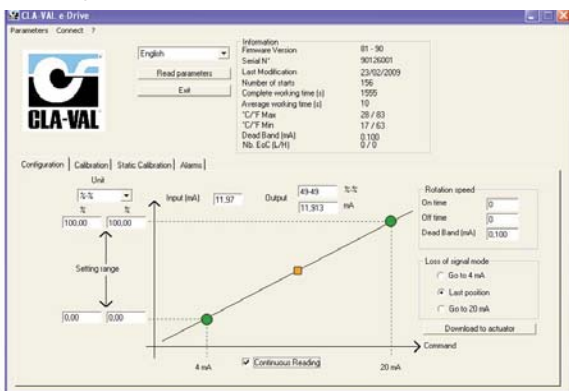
CLA-VAL e Drive

Parameters Connect ?

CLA-VAL

English

Read parameters

Exit

Information

| | |
|---|---|
| Firmware Version | 81 - 90 |
| Serial N° | 90126001 |
| Last Modification | 23/02/2009 |
| Number of starts | 156 |
| Complete working time (s) | 1555 |
| Average working time (s) | 10 |
| °C/°F Max | 28 / 83 |
| °C/°F Min | 17 / 63 |
| Dead Band (mA) | 0,100 |
| Nb. EoC (L/H) | 0 / 0 |

Configuration | Calibration | Static Calibration | Alarms |

Unit

%-%

%

%

100,00

100,00

Setting range

0,00

0,00

Input (mA) 11,97

Output 49,49 %-%

11,913 mA

4 mA

Continuous Reading

20 mA

Command

Rotation speed

On time 0

Off time 0

Dead Band (mA) 0,100

Loss of signal mode

Go to 4 mA

Last position

Go to 20 mA

Download to actuator